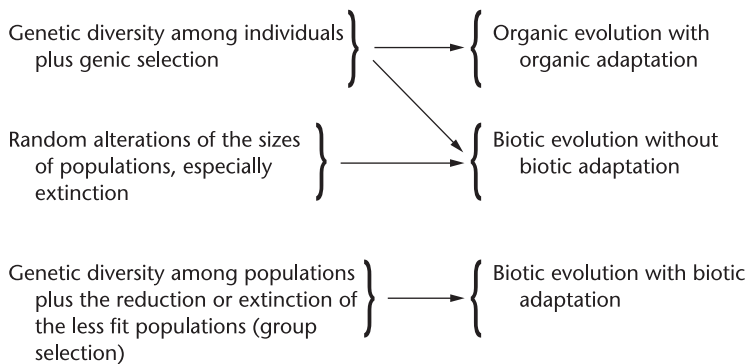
Genetic diversity among individuals plus genic selection

Organic evolution with organic adaptation

Random alterations of the sizes of populations, especially extinction

Biotic evolution without biotic adaptation

Genetic diversity among populations plus the reduction or extinction of the less fit populations (group selection)

Biotic evolution with biotic adaptation